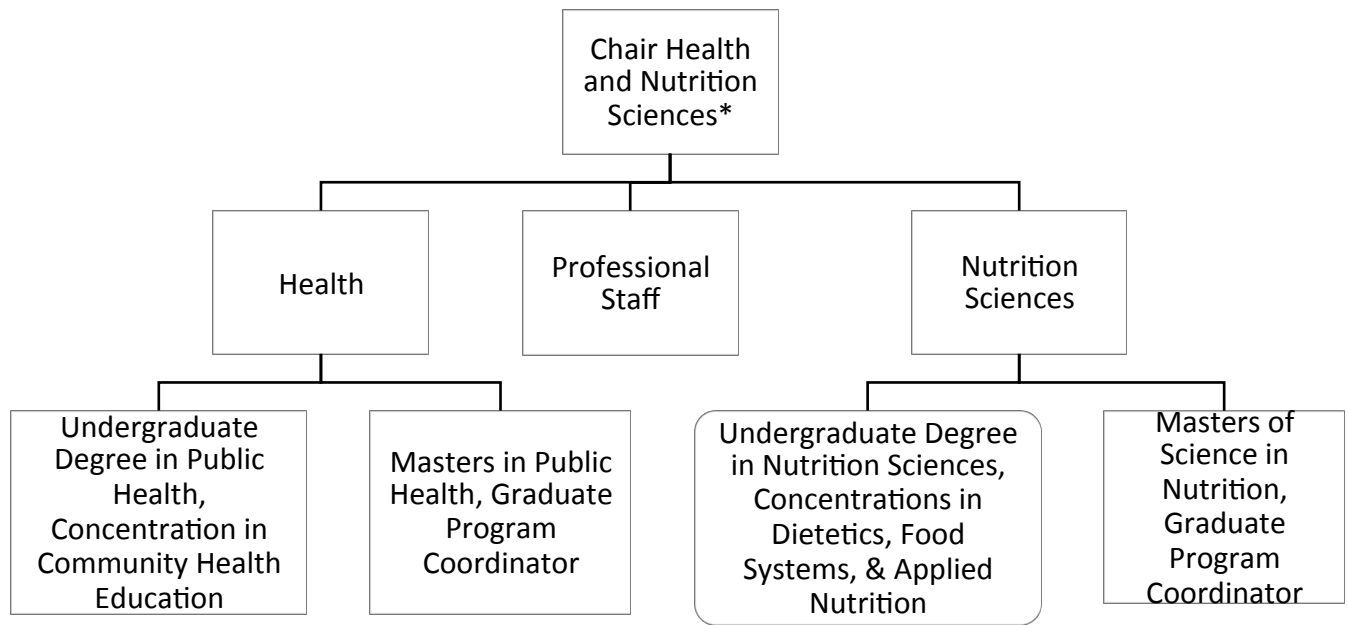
Chair Health and Nutrition Sciences*

Health

Professional Staff

Nutrition Sciences

Undergraduate Degree in Public Health, Concentration in Community Health Education

Masters in Public Health, Graduate Program Coordinator

Undergraduate Degree in Nutrition Sciences, Concentrations in Dietetics, Food Systems, & Applied Nutrition

Masters of Science in Nutrition, Graduate Program Coordinator